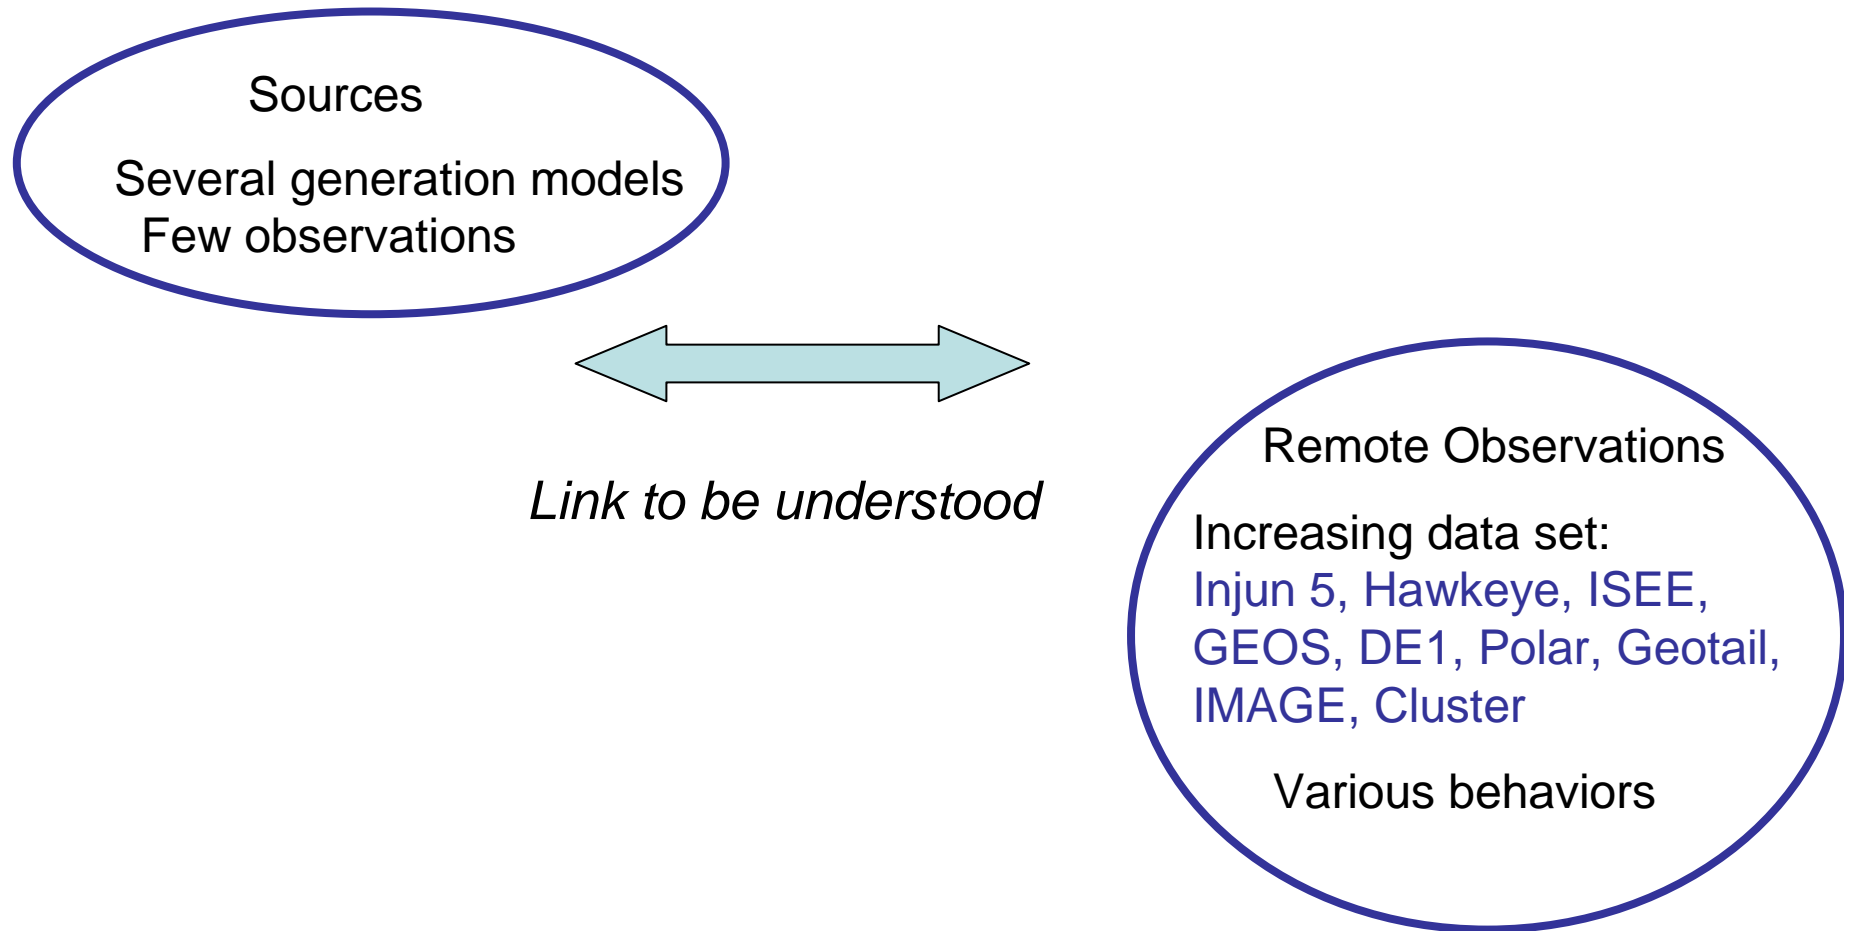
Sources

Several generation models
Few observations

Link to be understood

Remote Observations

Increasing data set:
Injun 5, Hawkeye, ISEE, GEOS, DE1, Polar, Geotail, IMAGE, Cluster

Various behaviors